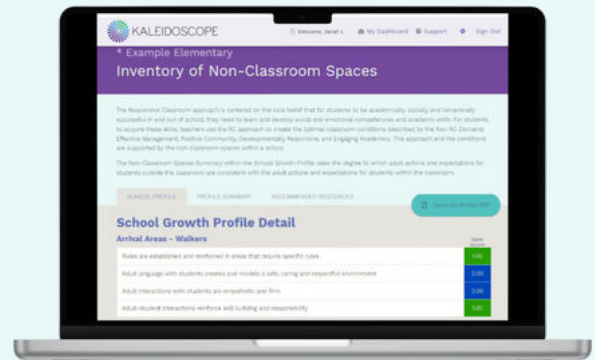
KALEIDOSCOPE

Welcome, Sarah L. My Dashboard Support Sign Out

* Example Elementary

Inventory of Non-Classroom Spaces

The Responsive Classroom approach is centered on the core belief that for students to be academically, socially and behaviorally successful in and out of school, they need to learn and develop social and emotional competencies and academic skills. For students to acquire these skills, teachers use the RC approach to create the optimal classroom conditions described by the four RC Domains: Effective Management, Positive Community, Developmentally Responsive, and Engaging Academics. This approach and the conditions are supported by the non-classroom spaces within a school.

The Non-Classroom Spaces Summary within the School Growth Profile rates the degree to which adult actions and expectations for students outside the classroom are consistent with the adult actions and expectations for students within the classroom.

SCHOOL PROFILE PROFILE SUMMARY RECOMMENDED RESOURCES

Generate Profile PDF

School Growth Profile Detail

Arrival Areas - Walkers

| | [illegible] |
|---|---|
| Rules are established and reinforced in areas that require specific rules | 1.00 |
| Adult language with students creates and models a safe, caring and respectful environment | 2.00 |
| Adult interactions with students are empathetic and firm | 1.00 |
| Adult-student interactions reinforce skill building and responsibility | 1.00 |